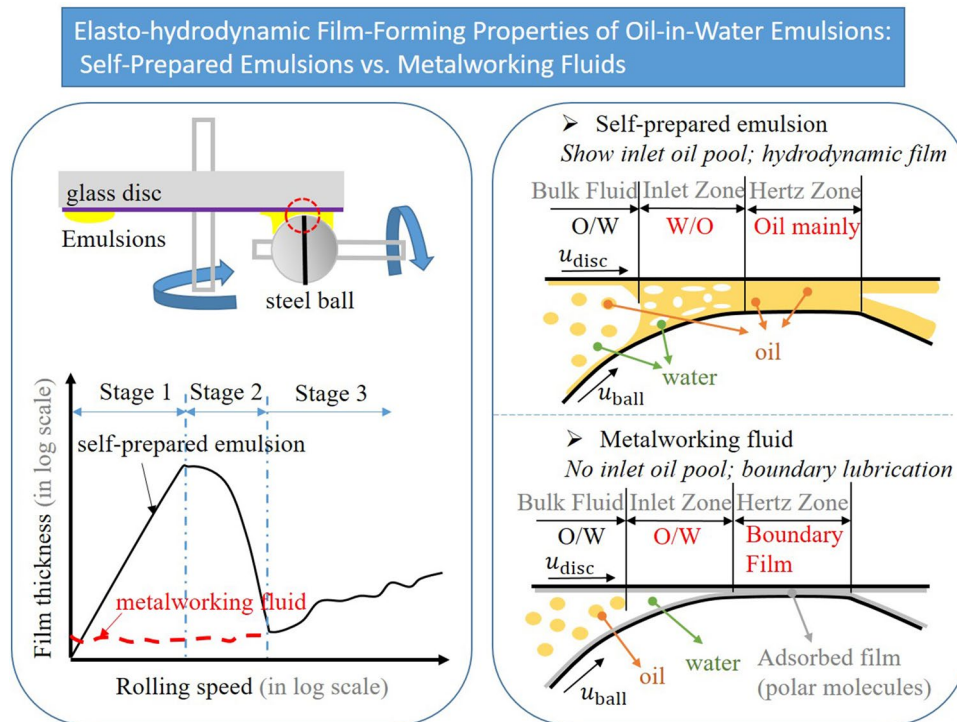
Elasto-hydrodynamic Film-Forming Properties of Oil-in-Water Emulsions: Self-Prepared Emulsions vs. Metalworking Fluids

glass disc
Emulsions
steel ball

Stage 1
Stage 2
Stage 3
self-prepared emulsion
metalworking fluid
Film thickness (in log scale)
Rolling speed (in log scale)

➢ Self-prepared emulsion
Show inlet oil pool; hydrodynamic film

| Bulk Fluid | Inlet Zone | Hertz Zone |
|---|---|---|
| O/W | W/O | Oil mainly |

$u_{\text{disc}}$
oil
water
$u_{\text{ball}}$

➢ Metalworking fluid
No inlet oil pool; boundary lubrication

| Bulk Fluid | Inlet Zone | Hertz Zone |
|---|---|---|
| O/W | O/W | Boundary Film |

$u_{\text{disc}}$
oil
water
Adsorbed film (polar molecules)
$u_{\text{ball}}$